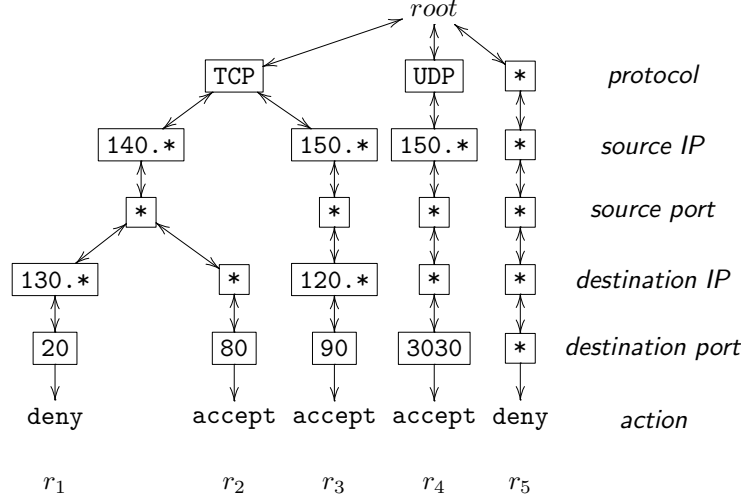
$root$

TCP UDP * protocol

140.* 150.* 150.* * source IP

* * * * source port

130.* * 120.* * * destination IP

20 80 90 3030 * destination port

deny accept accept accept deny action

$r_1$ $r_2$ $r_3$ $r_4$ $r_5$